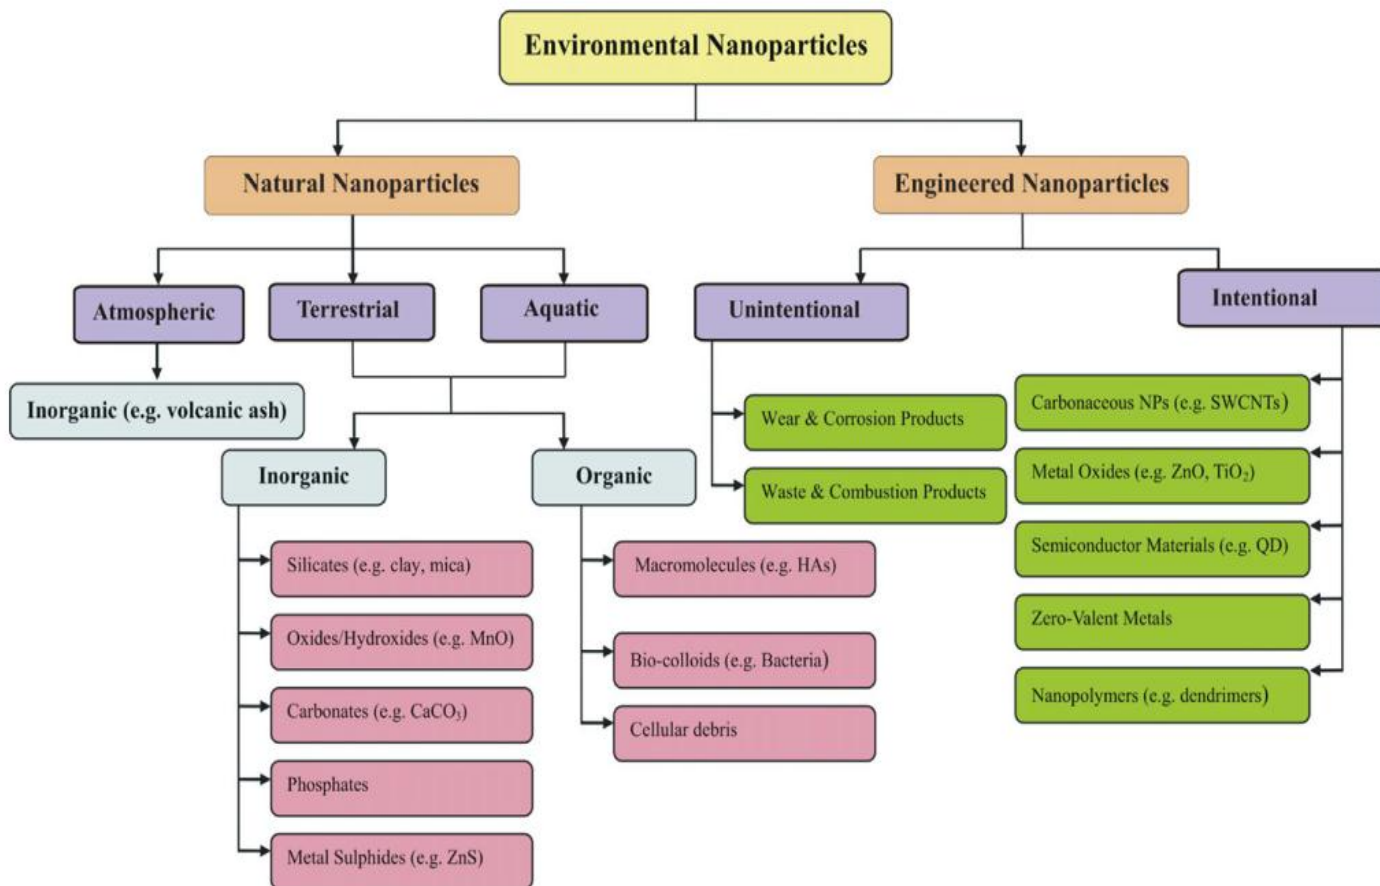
Environmental Nanoparticles

Natural Nanoparticles

Engineered Nanoparticles

Atmospheric

Terrestrial

Aquatic

Unintentional

Intentional

Inorganic (e.g. volcanic ash)

Inorganic

Organic

Wear & Corrosion Products

Waste & Combustion Products

Carbonaceous NPs (e.g. SWCNTs)

Metal Oxides (e.g. ZnO, $TiO_2$)

Semiconductor Materials (e.g. QD)

Zero-Valent Metals

Nanopolymers (e.g. dendrimers)

Silicates (e.g. clay, mica)

Oxides/Hydroxides (e.g. MnO)

Carbonates (e.g. $CaCO_3$)

Phosphates

Metal Sulphides (e.g. ZnS)

Macromolecules (e.g. HAs)

Bio-colloids (e.g. Bacteria)

Cellular debris